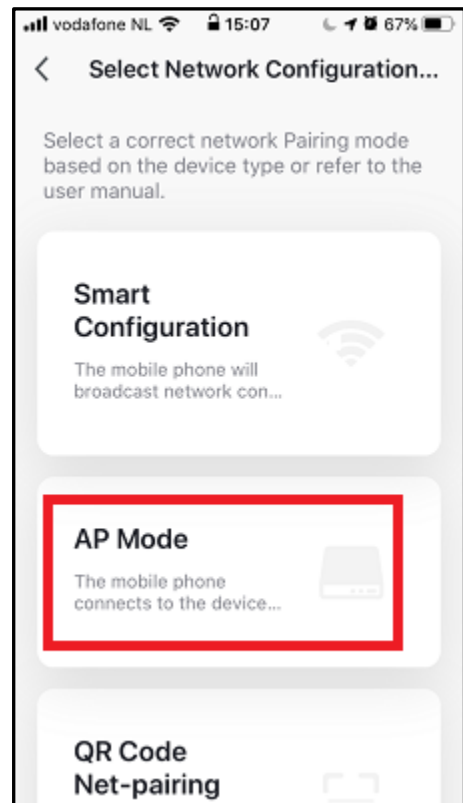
vodafone NL 15:07 67%

<

Select Network Configuration...

Select a correct network Pairing mode based on the device type or refer to the user manual.

Smart Configuration

The mobile phone will broadcast network con...

AP Mode

The mobile phone connects to the device...

QR Code Net-pairing